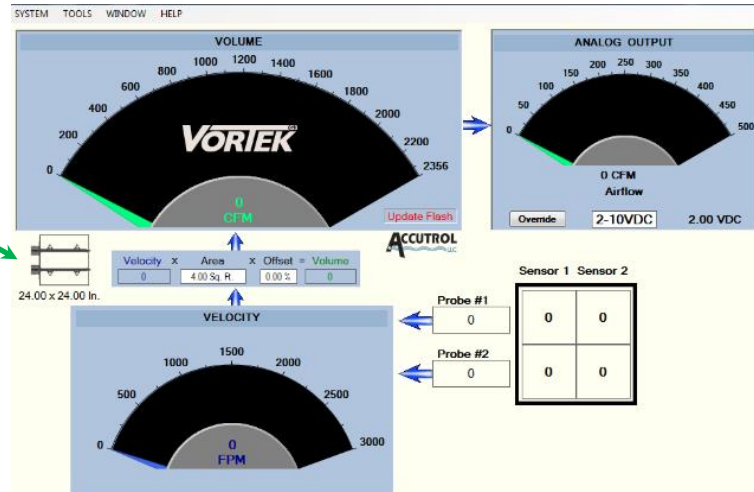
SYSTEM TOOLS WINDOW HELP

VOLUME

0
200
400
600
800
1000
1200
1400
1600
1800
2000
2200
2356

VORTEK

0
CFM

Update Flash

ANALOG OUTPUT

0
50
100
150
200
250
300
350
400
450
500

0 CFM
Airflow

Override
2-10VDC
2.00 VDC

24.00 x 24.00 In.

| Velocity | x | Area | x | Offset | = | Volume |
|---|---|---|---|---|---|---|
| 0 | | 4.00 Sq. Ft. | | 0.00 % | | 0 |

ACCUTROL LLC

Sensor 1 Sensor 2

Probe #1
0

Probe #2
0

| 0 | 0 |
|---|---|
| 0 | 0 |

VELOCITY

0
500
1000
1500
2000
2500
3000

0
FPM